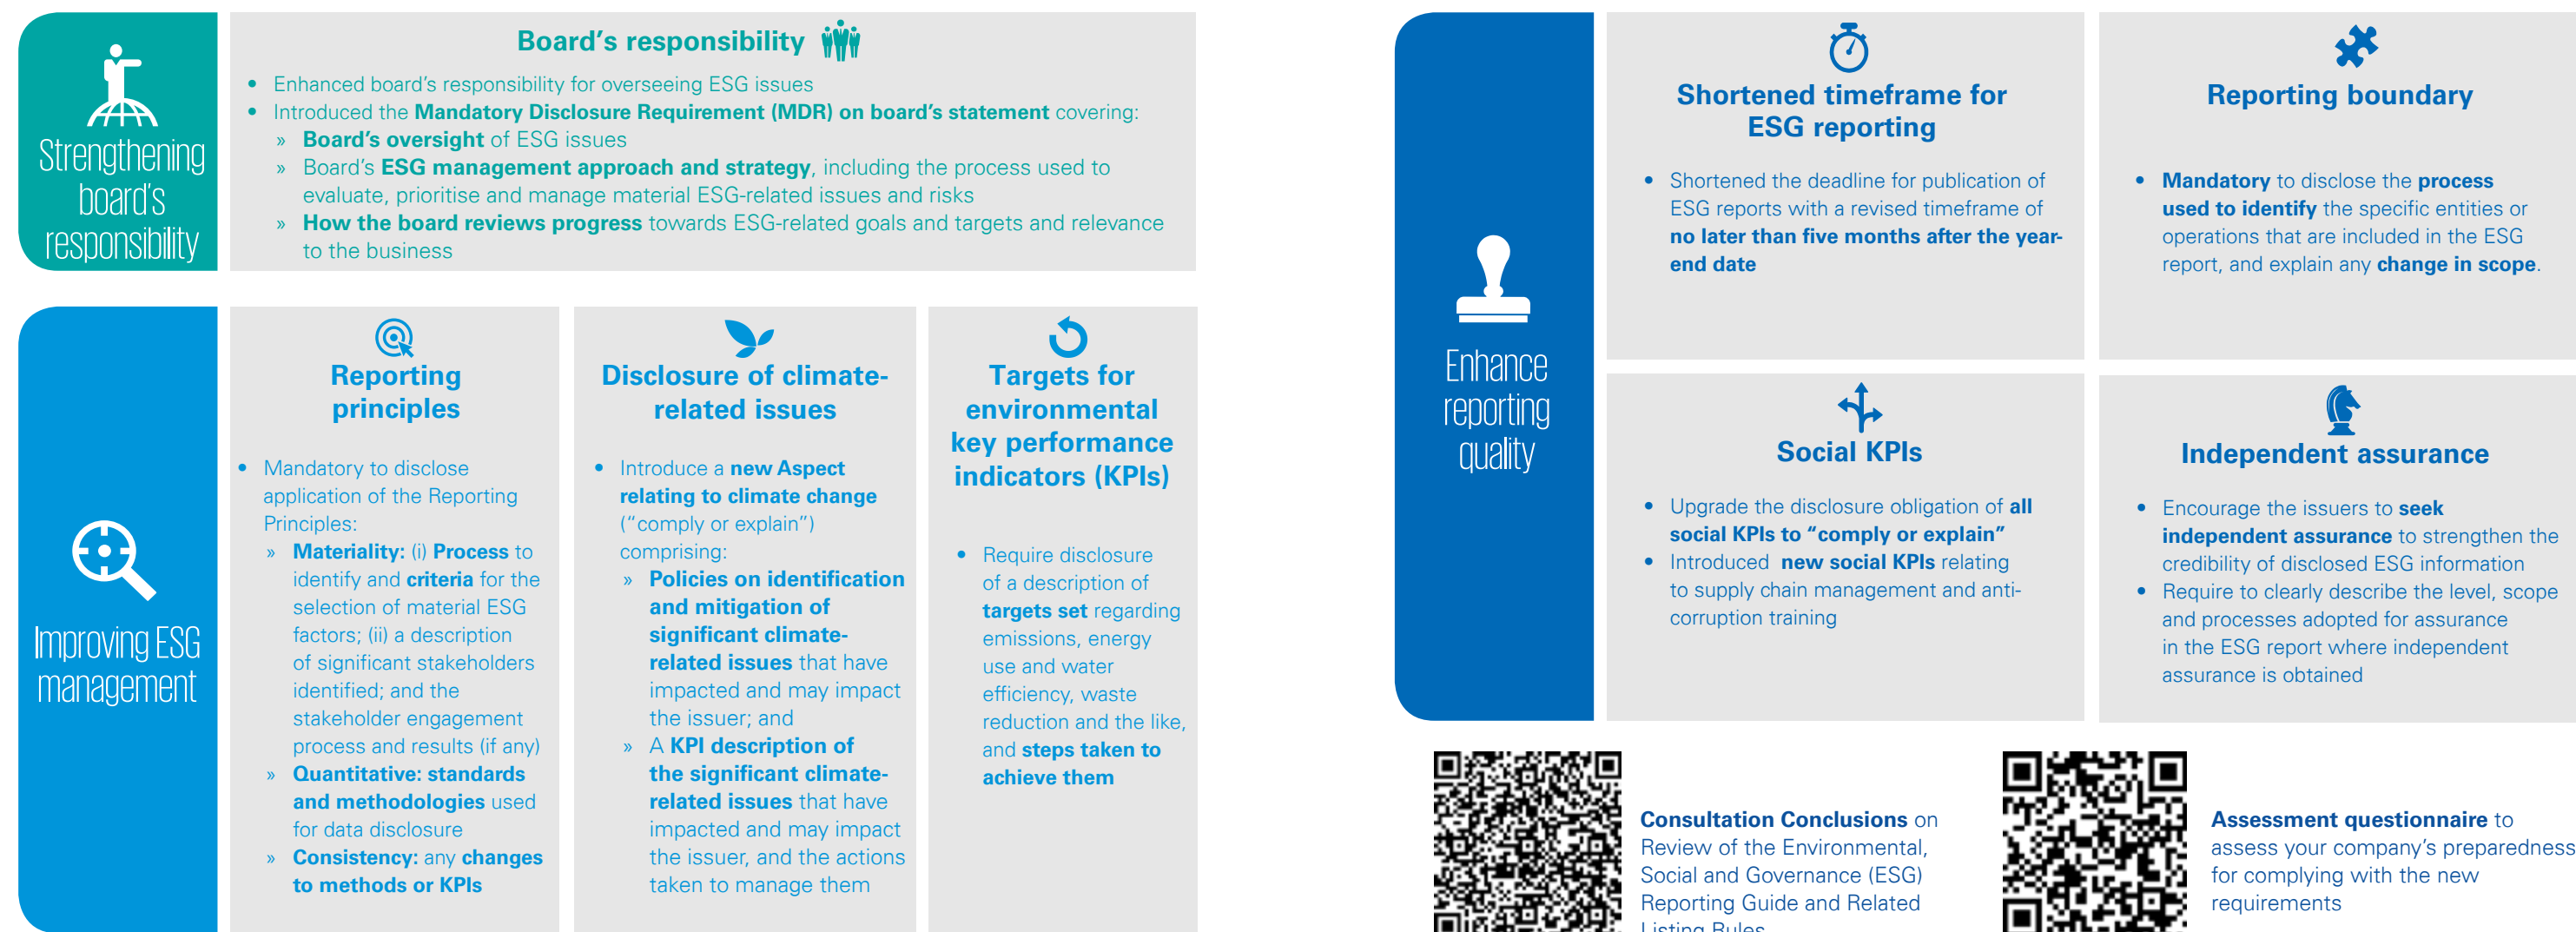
Strengthening board's responsibility

Board's responsibility

- Enhanced board's responsibility for overseeing ESG issues
- Introduced the Mandatory Disclosure Requirement (MDR) on board's statement covering:
  » Board's oversight of ESG issues
  » Board's ESG management approach and strategy, including the process used to evaluate, prioritise and manage material ESG-related issues and risks
  » How the board reviews progress towards ESG-related goals and targets and relevance to the business

Improving ESG management

Reporting principles

- Mandatory to disclose application of the Reporting Principles:
  » Materiality: (i) Process to identify and criteria for the selection of material ESG factors; (ii) a description of significant stakeholders identified; and the stakeholder engagement process and results (if any)
  » Quantitative: standards and methodologies used for data disclosure
  » Consistency: any changes to methods or KPIs

Disclosure of climate-related issues

- Introduce a new Aspect relating to climate change ("comply or explain") comprising:
  » Policies on identification and mitigation of significant climate-related issues that have impacted and may impact the issuer; and
  » A KPI description of the significant climate-related issues that have impacted and may impact the issuer, and the actions taken to manage them

Targets for environmental key performance indicators (KPIs)

- Require disclosure of a description of targets set regarding emissions, energy use and water efficiency, waste reduction and the like, and steps taken to achieve them

Enhance reporting quality

Shortened timeframe for ESG reporting

- Shortened the deadline for publication of ESG reports with a revised timeframe of no later than five months after the year-end date

Reporting boundary

- Mandatory to disclose the process used to identify the specific entities or operations that are included in the ESG report, and explain any change in scope.

Social KPIs

- Upgrade the disclosure obligation of all social KPIs to "comply or explain"
- Introduced new social KPIs relating to supply chain management and anti-corruption training

Independent assurance

- Encourage the issuers to seek independent assurance to strengthen the credibility of disclosed ESG information
- Require to clearly describe the level, scope and processes adopted for assurance in the ESG report where independent assurance is obtained

Consultation Conclusions on Review of the Environmental, Social and Governance (ESG) Reporting Guide and Related Listing Rules

Assessment questionnaire to assess your company's preparedness for complying with the new requirements